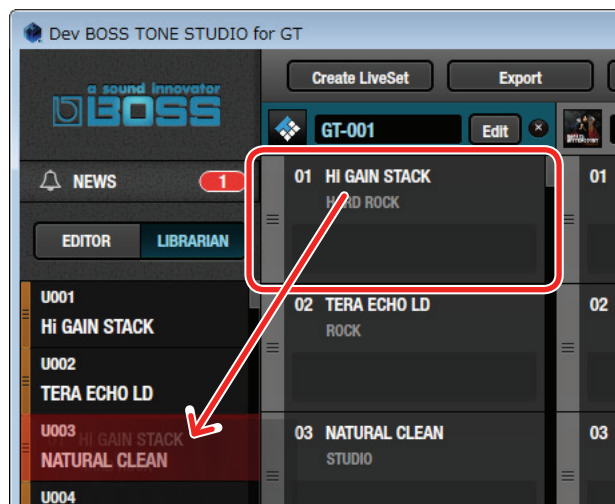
Dev BOSS TONE STUDIO for GT

a sound innovator BOSS

Create LiveSet

Export

GT-001

Edit

NEWS 1

EDITOR LIBRARIAN

U001
Hi GAIN STACK

U002
TERA ECHO LD

U003
HI GAIN STACK
NATURAL CLEAN

U004

01 HI GAIN STACK
HARD ROCK

02 TERA ECHO LD
ROCK

03 NATURAL CLEAN
STUDIO

01

02

03